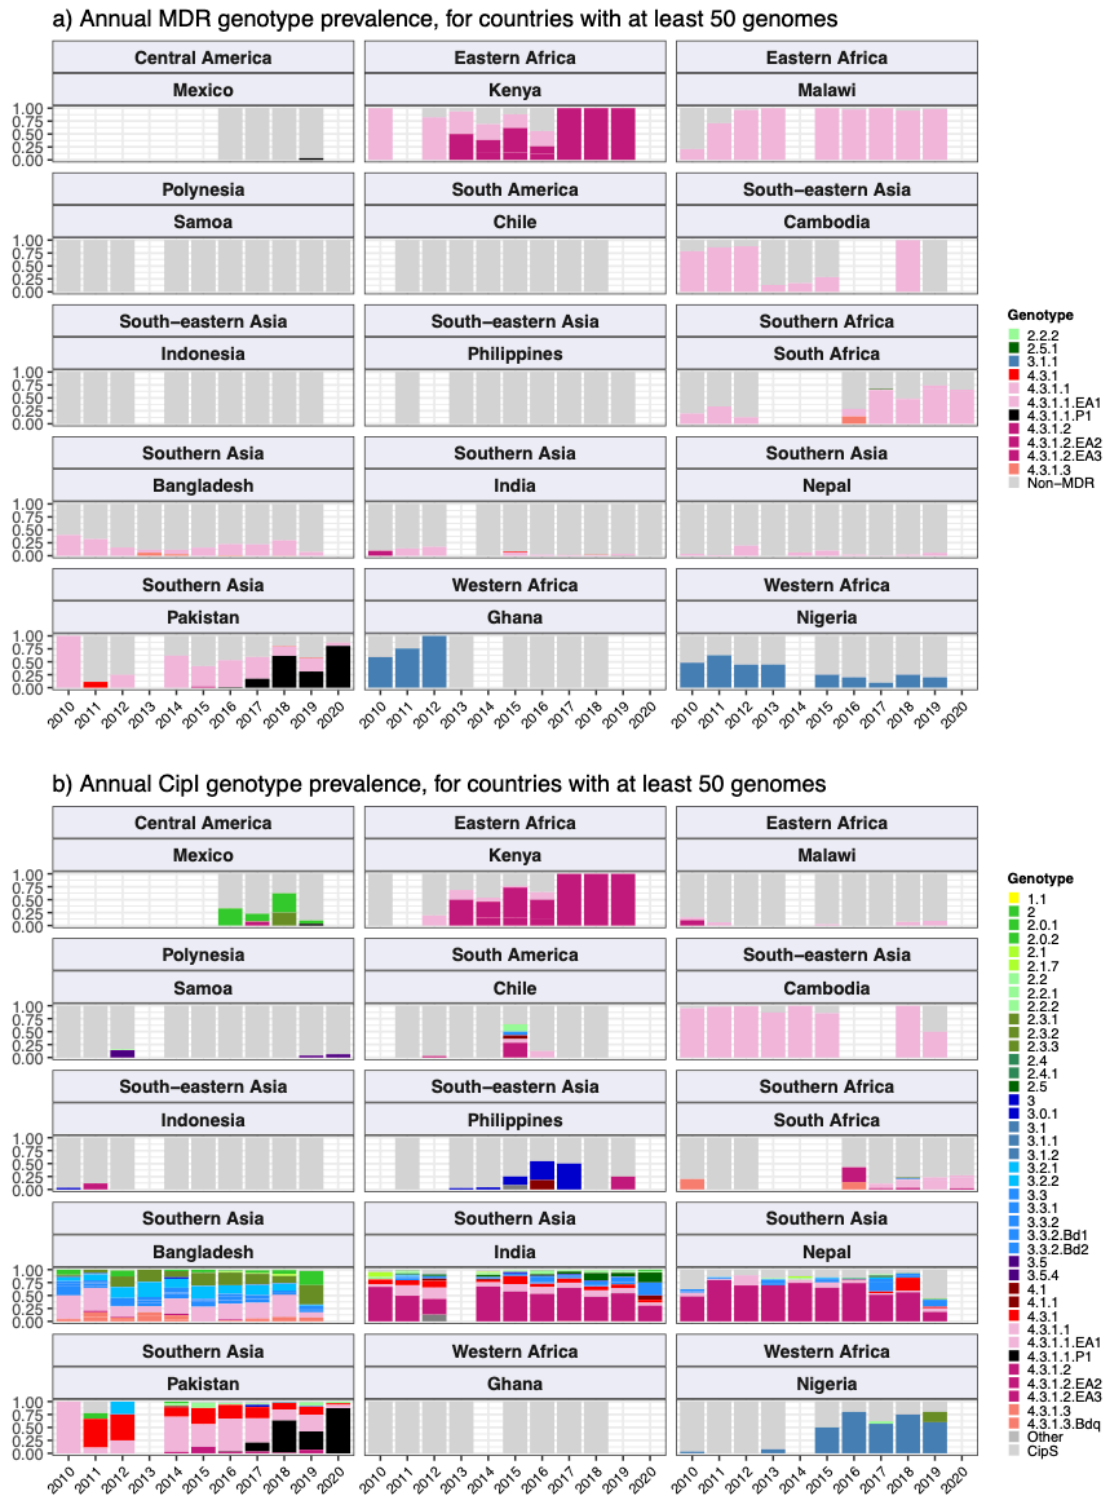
a) Annual MDR genotype prevalence, for countries with at least 50 genomes

Central America
Mexico
Eastern Africa
Kenya
Eastern Africa
Malawi
Polynesia
Samoa
South America
Chile
South−eastern Asia
Cambodia
South−eastern Asia
Indonesia
South−eastern Asia
Philippines
Southern Africa
South Africa
Southern Asia
Bangladesh
Southern Asia
India
Southern Asia
Nepal
Southern Asia
Pakistan
Western Africa
Ghana
Western Africa
Nigeria

1.00
0.75
0.50
0.25
0.00

2010 2011 2012 2013 2014 2015 2016 2017 2018 2019 2020

Genotype
2.2.2
2.5.1
3.1.1
4.3.1
4.3.1.1
4.3.1.1.EA1
4.3.1.1.P1
4.3.1.2
4.3.1.2.EA2
4.3.1.2.EA3
4.3.1.3
Non−MDR

b) Annual CipI genotype prevalence, for countries with at least 50 genomes

Central America
Mexico
Eastern Africa
Kenya
Eastern Africa
Malawi
Polynesia
Samoa
South America
Chile
South−eastern Asia
Cambodia
South−eastern Asia
Indonesia
South−eastern Asia
Philippines
Southern Africa
South Africa
Southern Asia
Bangladesh
Southern Asia
India
Southern Asia
Nepal
Southern Asia
Pakistan
Western Africa
Ghana
Western Africa
Nigeria

1.00
0.75
0.50
0.25
0.00

2010 2011 2012 2013 2014 2015 2016 2017 2018 2019 2020

Genotype
1.1
2
2.0.1
2.0.2
2.1
2.1.7
2.2
2.2.1
2.2.2
2.3.1
2.3.2
2.3.3
2.4
2.4.1
2.5
3
3.0.1
3.1
3.1.1
3.1.2
3.2.1
3.2.2
3.3
3.3.1
3.3.2
3.3.2.Bd1
3.3.2.Bd2
3.5
3.5.4
4.1
4.1.1
4.3.1
4.3.1.1
4.3.1.1.EA1
4.3.1.1.P1
4.3.1.2
4.3.1.2.EA2
4.3.1.2.EA3
4.3.1.3
4.3.1.3.Bdq
Other
CipS